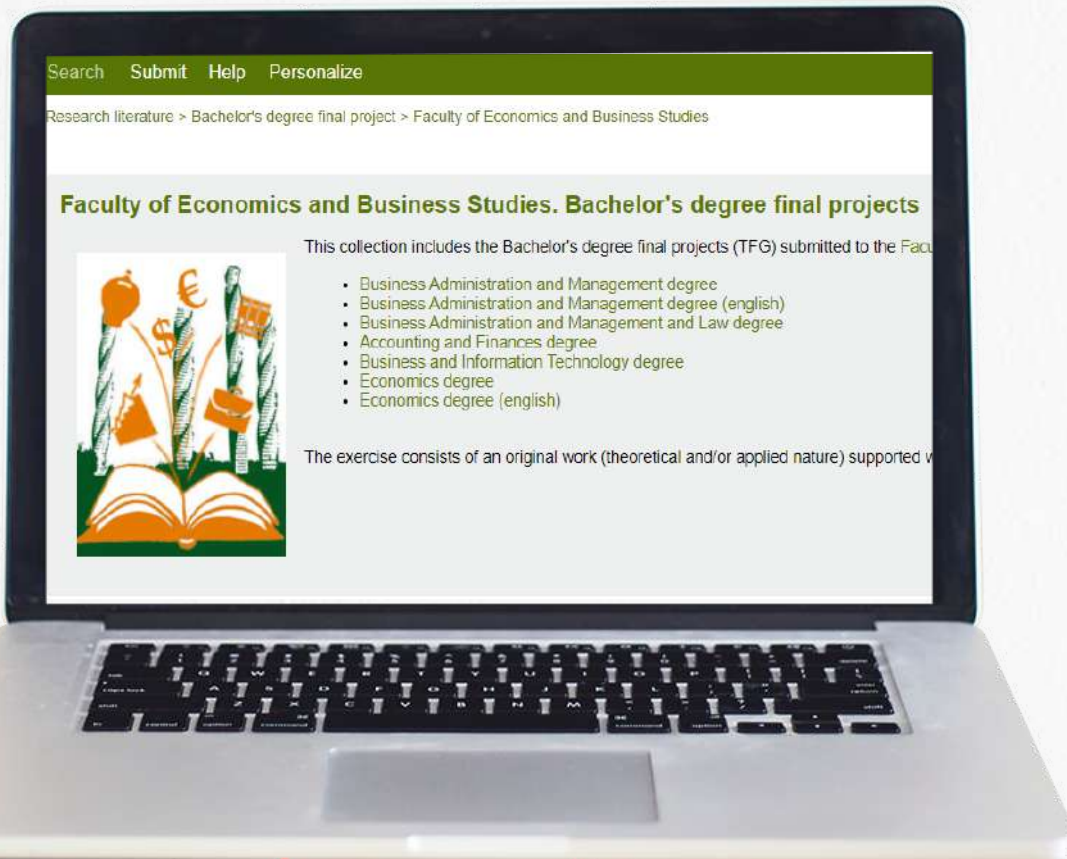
Search Submit Help Personalize

Research literature > Bachelor's degree final project > Faculty of Economics and Business Studies

Faculty of Economics and Business Studies. Bachelor's degree final projects

This collection includes the Bachelor's degree final projects (TFG) submitted to the Facu

- Business Administration and Management degree
- Business Administration and Management degree (english)
- Business Administration and Management and Law degree
- Accounting and Finances degree
- Business and Information Technology degree
- Economics degree
- Economics degree (english)

The exercise consists of an original work (theoretical and/or applied nature) supported w